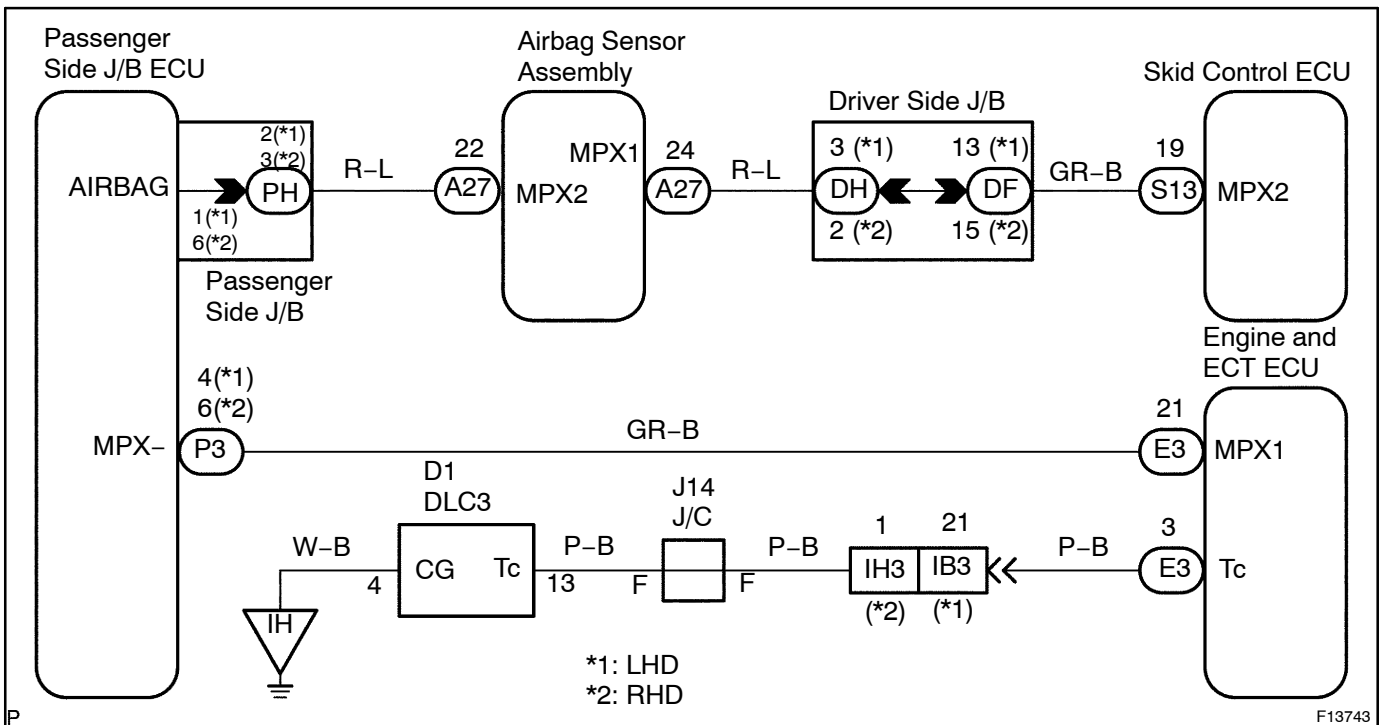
Passenger Side J/B ECU

Airbag Sensor Assembly

Driver Side J/B

Skid Control ECU

AIRBAG

2(*1)
3(*2)
PH
1(*1)
6(*2)

Passenger Side J/B

R–L

22
A27

MPX1
MPX2

24
A27

R–L

3 (*1)
DH
2 (*2)

13 (*1)
DF
15 (*2)

GR–B

19
S13
MPX2

Engine and ECT ECU

4(*1)
6(*2)
MPX–
P3

GR–B

21
E3
MPX1

D1
DLC3

W–B
4
CG
Tc
13
P–B

J14
J/C
F
F

P–B

1
IH3
(*2)

21
IB3
(*1)

P–B

3
E3
Tc

IH

*1: LHD
*2: RHD

P

F13743